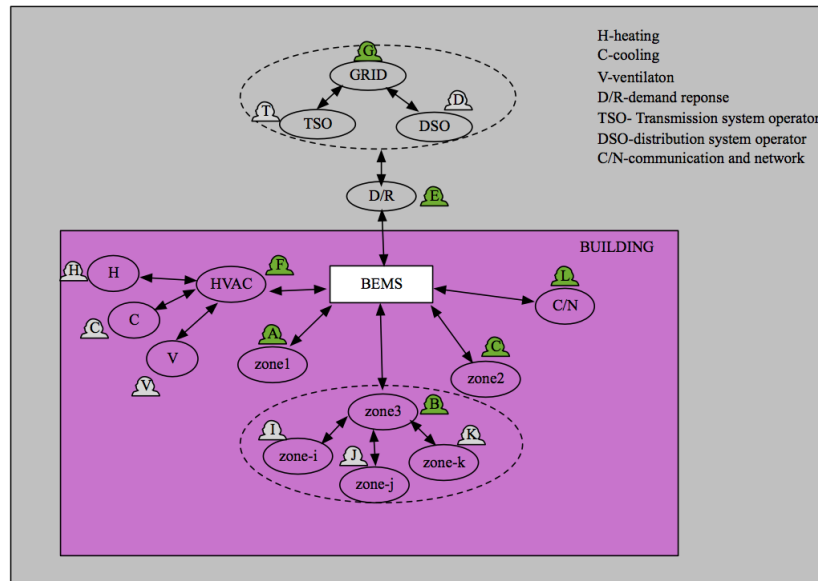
H-heating
C-cooling
V-ventilaton
D/R-demand reponse
TSO- Transmission system operator
DSO-distribution system operator
C/N-communication and network

G
GRID
T
TSO
D
DSO
D/R
E

BUILDING
H
H
HVAC
F
BEMS
L
C/N
C
C
A
zone1
C
zone2
V
V
zone3
B
I
zone-i
J
zone-j
K
zone-k